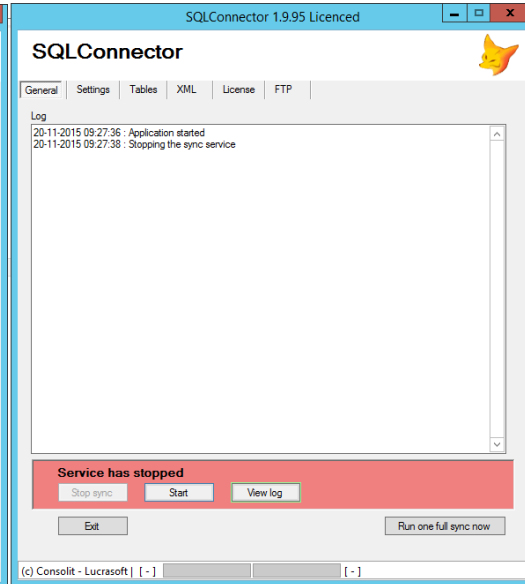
SQLConnector 1.9.95 Licenced

SQLConnector

General | Settings | Tables | XML | License | FTP

Log

20-11-2015 09:27:36 : Application started
20-11-2015 09:27:38 : Stopping the sync service

Service has stopped

Stop sync | Start | View log

Exit | Run one full sync now

(c) Consolit - Lucrasoft | [ - ] [ - ]